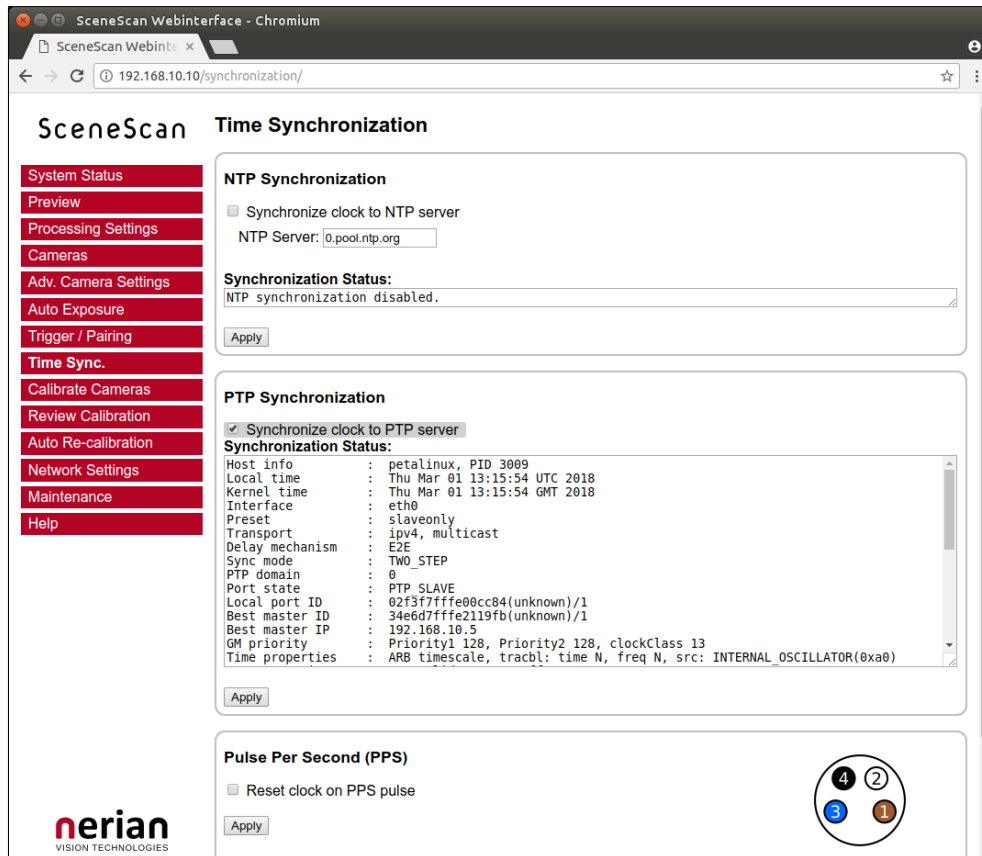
SceneScan Webinterface - Chromium

SceneScan Webinte ×

192.168.10.10/synchronization/

SceneScan

Time Synchronization

System Status
Preview
Processing Settings
Cameras
Adv. Camera Settings
Auto Exposure
Trigger / Pairing
Time Sync.
Calibrate Cameras
Review Calibration
Auto Re-calibration
Network Settings
Maintenance
Help

NTP Synchronization

Synchronize clock to NTP server

NTP Server: 0.pool.ntp.org

Synchronization Status:

NTP synchronization disabled.

Apply

PTP Synchronization

Synchronize clock to PTP server

Synchronization Status:

Host info : petalinux, PID 3009
Local time : Thu Mar 01 13:15:54 UTC 2018
Kernel time : Thu Mar 01 13:15:54 GMT 2018
Interface : eth0
Preset : slaveonly
Transport : ipv4, multicast
Delay mechanism : E2E
Sync mode : TWO_STEP
PTP domain : 0
Port state : PTP_SLAVE
Local port ID : 02f3f7fffe00cc84(unknown)/1
Best master ID : 34e6d7fffe2119fb(unknown)/1
Best master IP : 192.168.10.5
GM priority : Priority1 128, Priority2 128, clockClass 13
Time properties : ARB timescale, tracbl: time N, freq N, src: INTERNAL_OSCILLATOR(0xa0)

Apply

Pulse Per Second (PPS)

Reset clock on PPS pulse

Apply

4 2
3 1

nerian
VISION TECHNOLOGIES